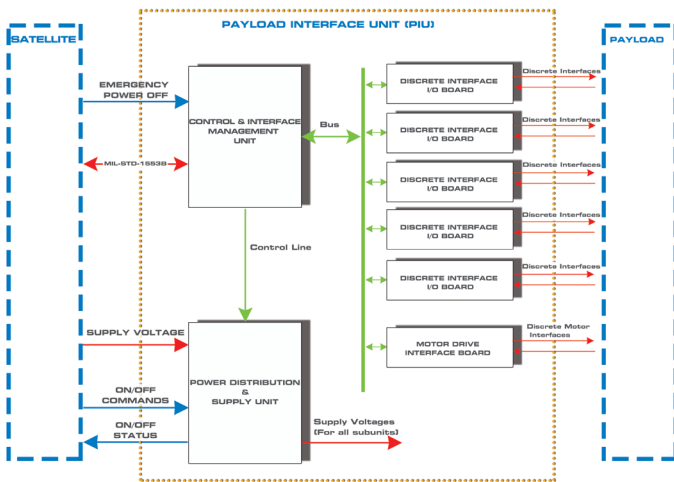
SATELLITE

PAYLOAD INTERFACE UNIT (PIU)

PAYLOAD

EMERGENCY POWER OFF

MIL-STD-1553B

CONTROL & INTERFACE MANAGEMENT UNIT

Bus

Control Line

SUPPLY VOLTAGE

ON/OFF COMMANDS

ON/OFF STATUS

POWER DISTRIBUTION & SUPPLY UNIT

Supply Voltages (For all subunits)

DISCRETE INTERFACE I/O BOARD

Discrete Interfaces

DISCRETE INTERFACE I/O BOARD

Discrete Interfaces

DISCRETE INTERFACE I/O BOARD

Discrete Interfaces

DISCRETE INTERFACE I/O BOARD

Discrete Interfaces

DISCRETE INTERFACE I/O BOARD

Discrete Interfaces

MOTOR DRIVE INTERFACE BOARD

Discrete Motor Interfaces